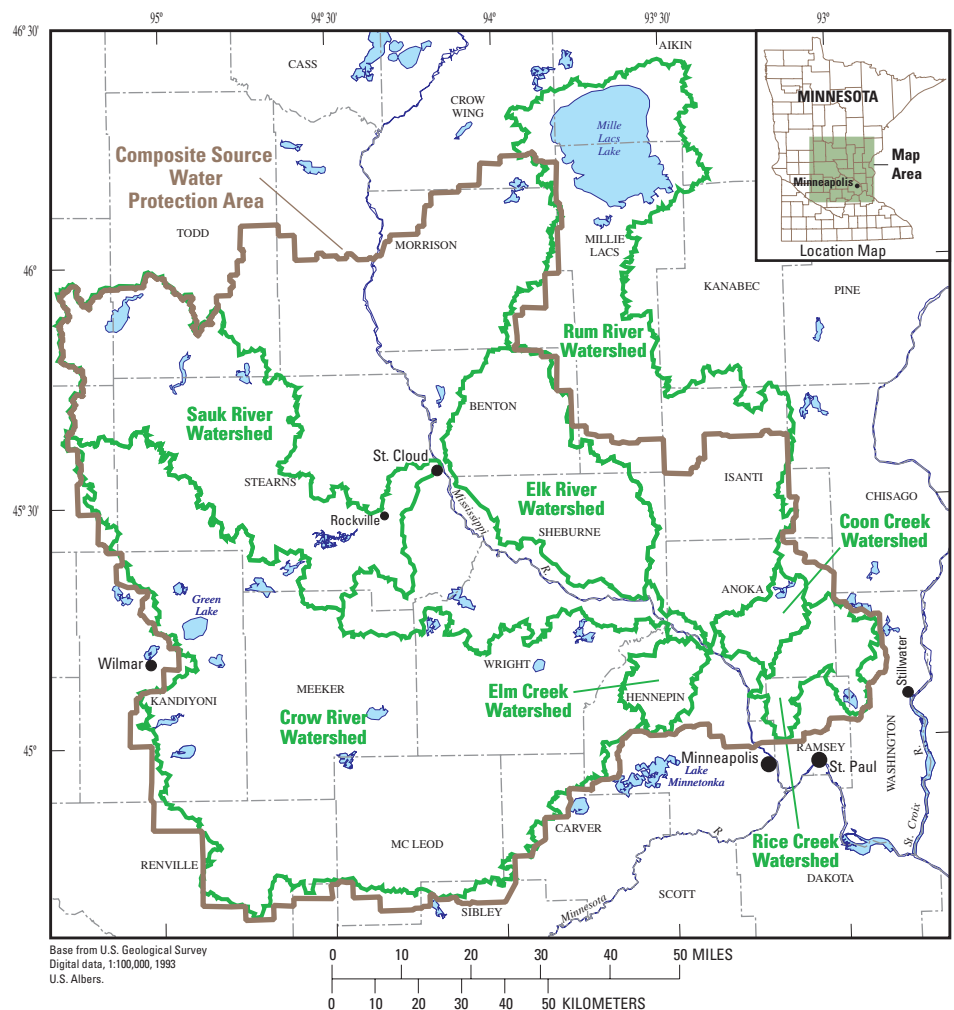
95°
94° 30'
94°
93° 30'
93°
46° 30'
46°
45° 30'
45°

CASS
AIKIN
CROW WING
Mille Lacs Lake
MINNESOTA
Map Area
Minneapolis
Location Map

Composite Source Water Protection Area

TODD
MORRISON
MILLIE LACS
KANABEC
PINE

Rum River Watershed

Sauk River Watershed

BENTON
St. Cloud
STEARNS
Rockville
Mississippi
R.
Elk River Watershed
SHEBURNE
ISANTI
CHISAGO
Coon Creek Watershed

Green Lake
ANOKA
Wilmar
WRIGHT
Stillwater
KANDIYONI
MEEKER
Elm Creek Watershed
HENNEPIN
Crow River Watershed
WASHINGTON
R.
Minneapolis
RAMSEY
St. Paul
Lake Minnetonka
St. Croix
CARVER
R.
MC LEOD
RENVILLE
Rice Creek Watershed
DAKOTA
SCOTT
Minnesota
SIBLEY

Base from U.S. Geological Survey Digital data, 1:100,000, 1993 U.S. Albers.

0 10 20 30 40 50 MILES
0 10 20 30 40 50 KILOMETERS